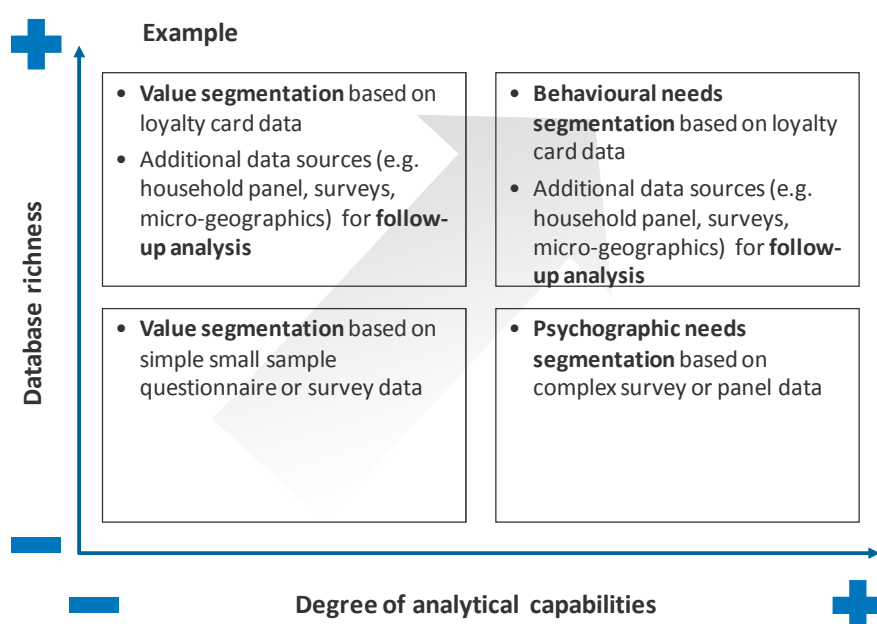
Example

Database richness

- **Value segmentation** based on loyalty card data
- Additional data sources (e.g. household panel, surveys, micro-geographics) for **follow-up analysis**

- **Behavioural needs segmentation** based on loyalty card data
- Additional data sources (e.g. household panel, surveys, micro-geographics) for **follow-up analysis**

- **Value segmentation** based on simple small sample questionnaire or survey data

- **Psychographic needs segmentation** based on complex survey or panel data

Degree of analytical capabilities